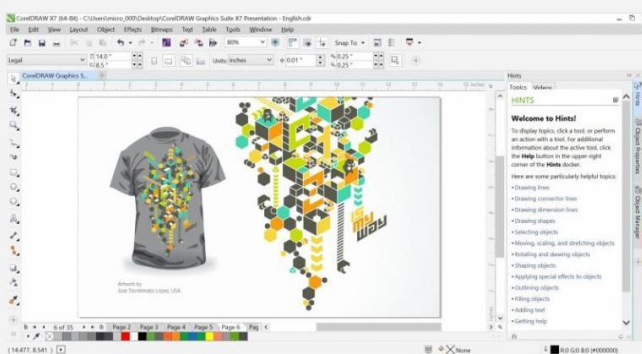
CorelDRAW X7 (64-Bit) - C:\Users\micro_000\Desktop\CorelDRAW Graphics Suite X7 Presentation - English.cdr

File Edit View Layout Object Effects Bitmaps Text Table Tools Window Help

80% Snap To

Legal 14.0 8.5 Units: inches 0.01 0.25 0.25

CorelDRAW Graphics S...

Hints

Tools Videos

HINTS

Welcome to Hints!

To display topics, click a tool, or perform an action with a tool. For additional information about the active tool, click the Help button in the upper-right corner of the Hints docker.

Here are some particularly helpful topics:

• Drawing lines
• Drawing connector lines
• Drawing dimension lines
• Drawing shapes
• Selecting objects
• Moving, scaling, and stretching objects
• Rotating and skewing objects
• Shaping objects
• Applying special effects to objects
• Outlining objects
• Filling objects
• Adding text
• Getting help

Hints Object Properties Object Manager

my way

Artwork by
José Torreblanca López, USA

6 of 35 Page 2 Page 3 Page 4 Page 5 Page 6 Pag

(14.477, 8.541)

None

R:0 G:0 B:0 (#000000)